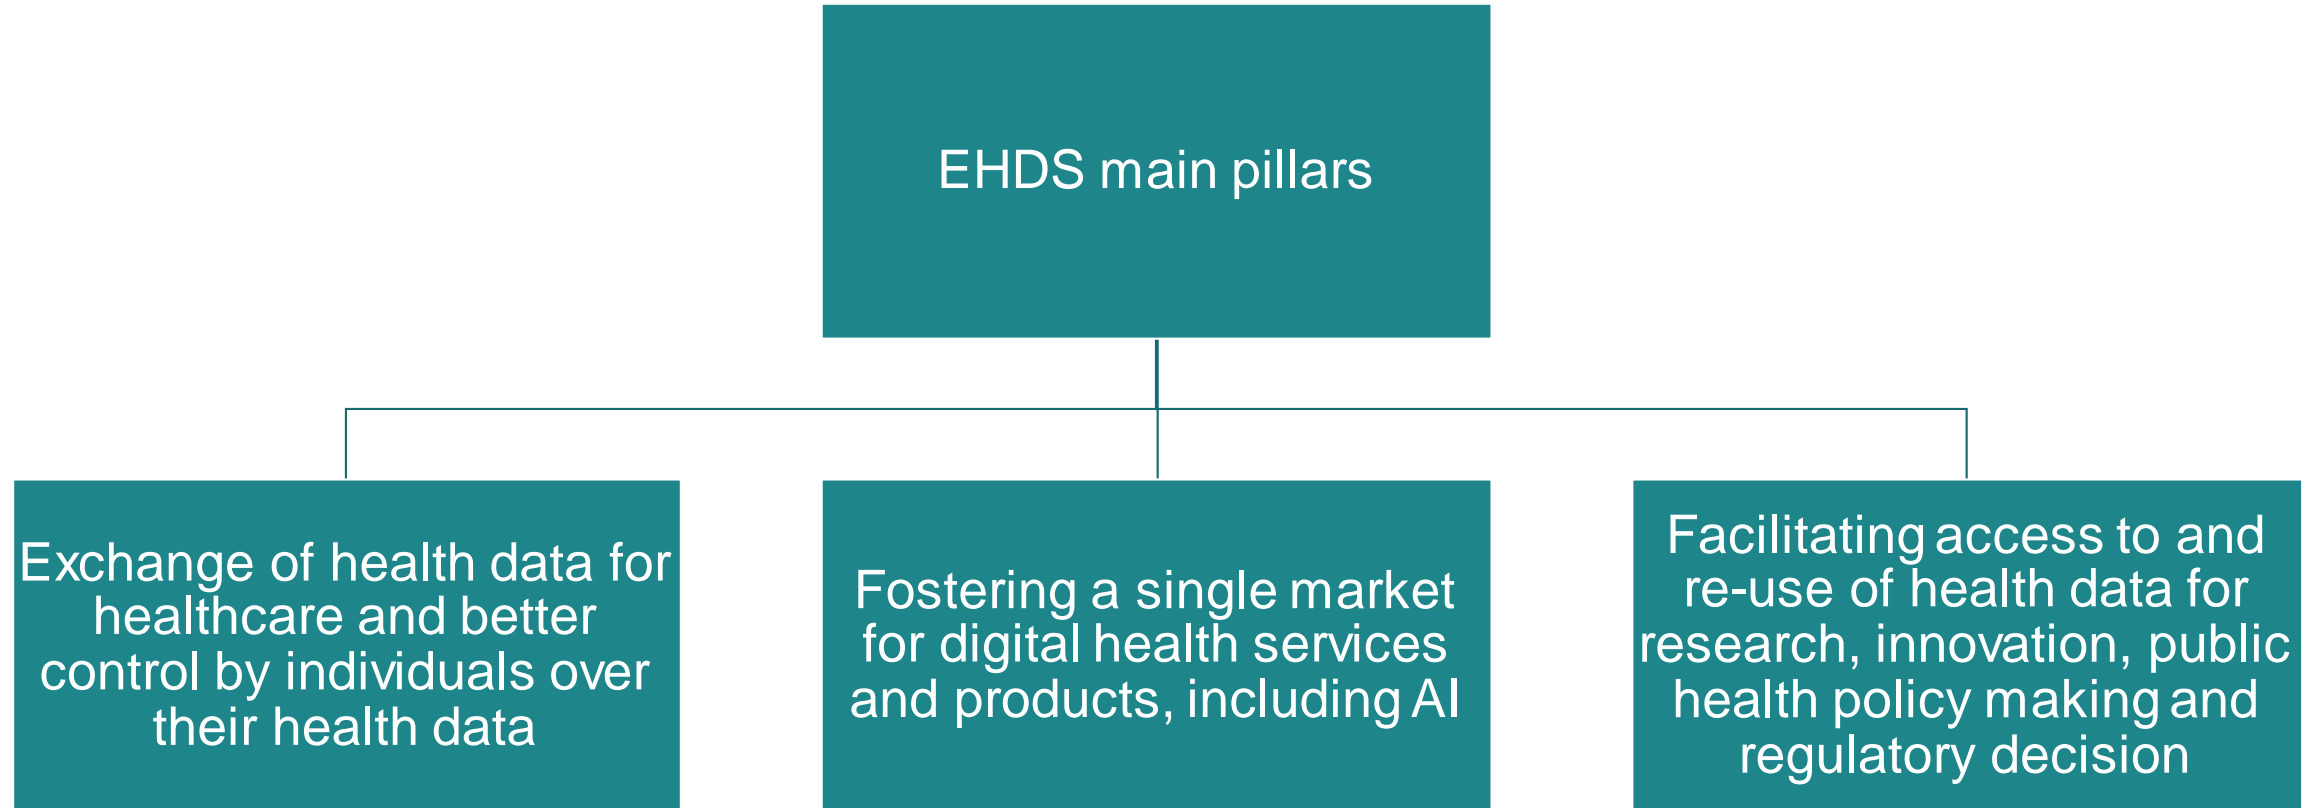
EHDS main pillars

Exchange of health data for healthcare and better control by individuals over their health data

Fostering a single market for digital health services and products, including AI

Facilitating access to and re-use of health data for research, innovation, public health policy making and regulatory decision